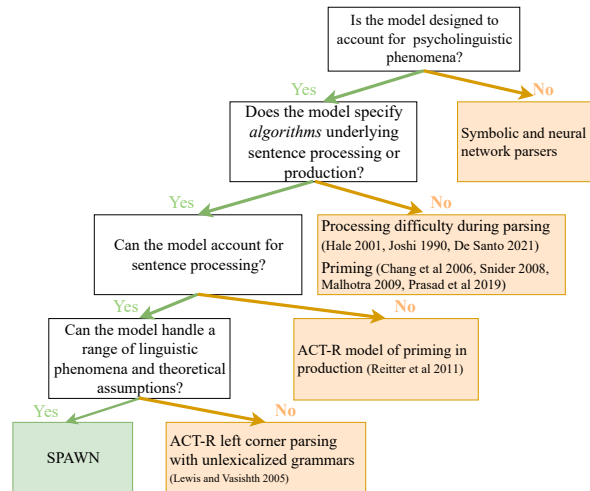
Is the model designed to account for psycholinguistic phenomena?

Yes

No

Symbolic and neural network parsers

Does the model specify *algorithms* underlying sentence processing or production?

Yes

No

Processing difficulty during parsing (Hale 2001, Joshi 1990, De Santo 2021)

Priming (Chang et al 2006, Snider 2008, Malhotra 2009, Prasad et al 2019)

Can the model account for sentence processing?

Yes

No

ACT-R model of priming in production (Reitter et al 2011)

Can the model handle a range of linguistic phenomena and theoretical assumptions?

Yes

No

SPAWN

ACT-R left corner parsing with unlexicalized grammars (Lewis and Vasishth 2005)